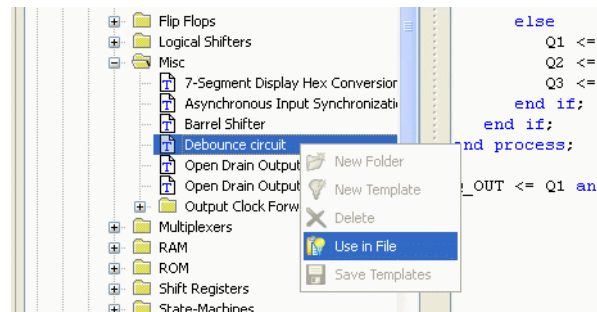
Flip Flops
Logical Shifters
Misc
7-Segment Display Hex Conversion
Asynchronous Input Synchronizati
Barrel Shifter
Debounce circuit
Open Drain Output
Open Drain Output
Output Clock Forw
Multiplexers
RAM
ROM
Shift Registers
State-Machines

New Folder
New Template
Delete
Use in File
Save Templates

else
Q1 <=
Q2 <=
Q3 <=
end if;
end if;
end process;

_OUT <= Q1 an